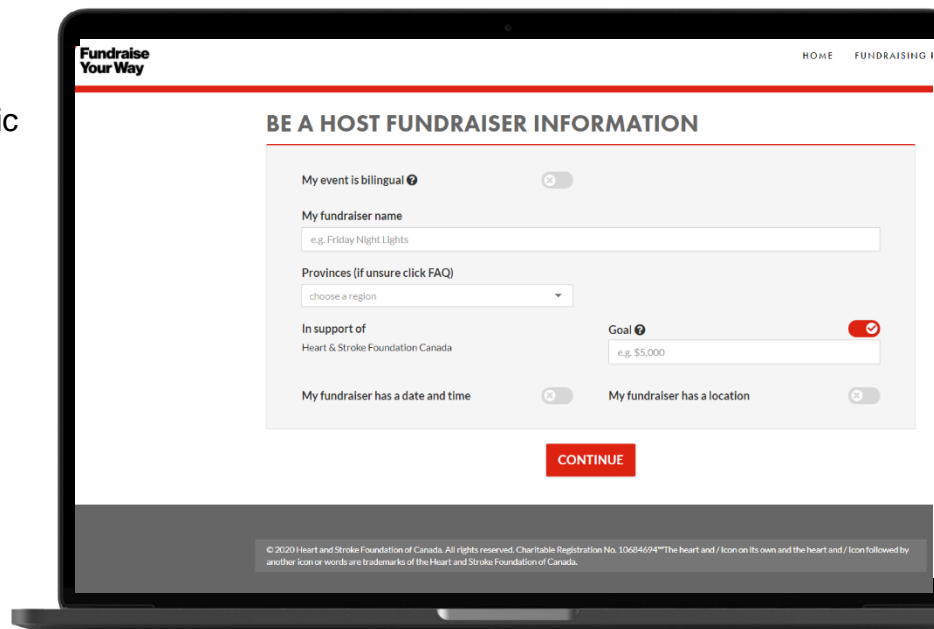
ic

Fundraise Your Way

HOME FUNDRAISING I

BE A HOST FUNDRAISER INFORMATION

My event is bilingual

My fundraiser name

e.g. Friday Night Lights

Provinces (if unsure click FAQ)

choose a region

In support of

Heart & Stroke Foundation Canada

Goal

e.g. $5,000

My fundraiser has a date and time

My fundraiser has a location

CONTINUE

© 2020 Heart and Stroke Foundation of Canada. All rights reserved. Charitable Registration No. 10684694™The heart and / Icon on its own and the heart and / Icon followed by another icon or words are trademarks of the Heart and Stroke Foundation of Canada.